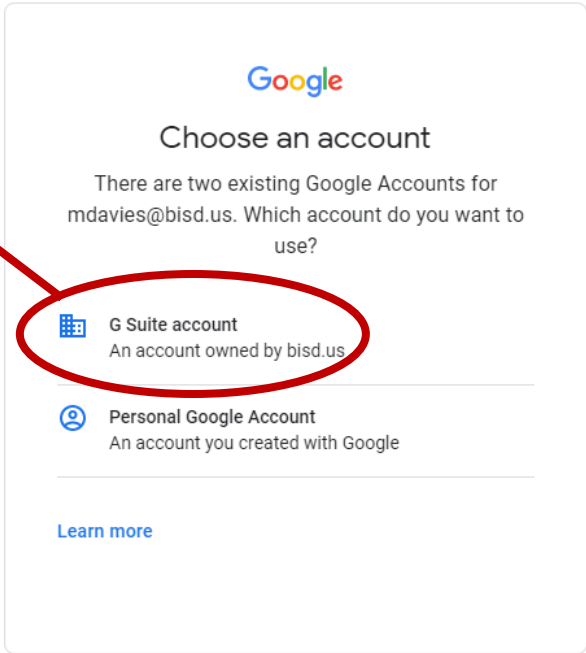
Google

Choose an account

There are two existing Google Accounts for mdavies@bisd.us. Which account do you want to use?

G Suite account
An account owned by bisd.us

Personal Google Account
An account you created with Google

Learn more